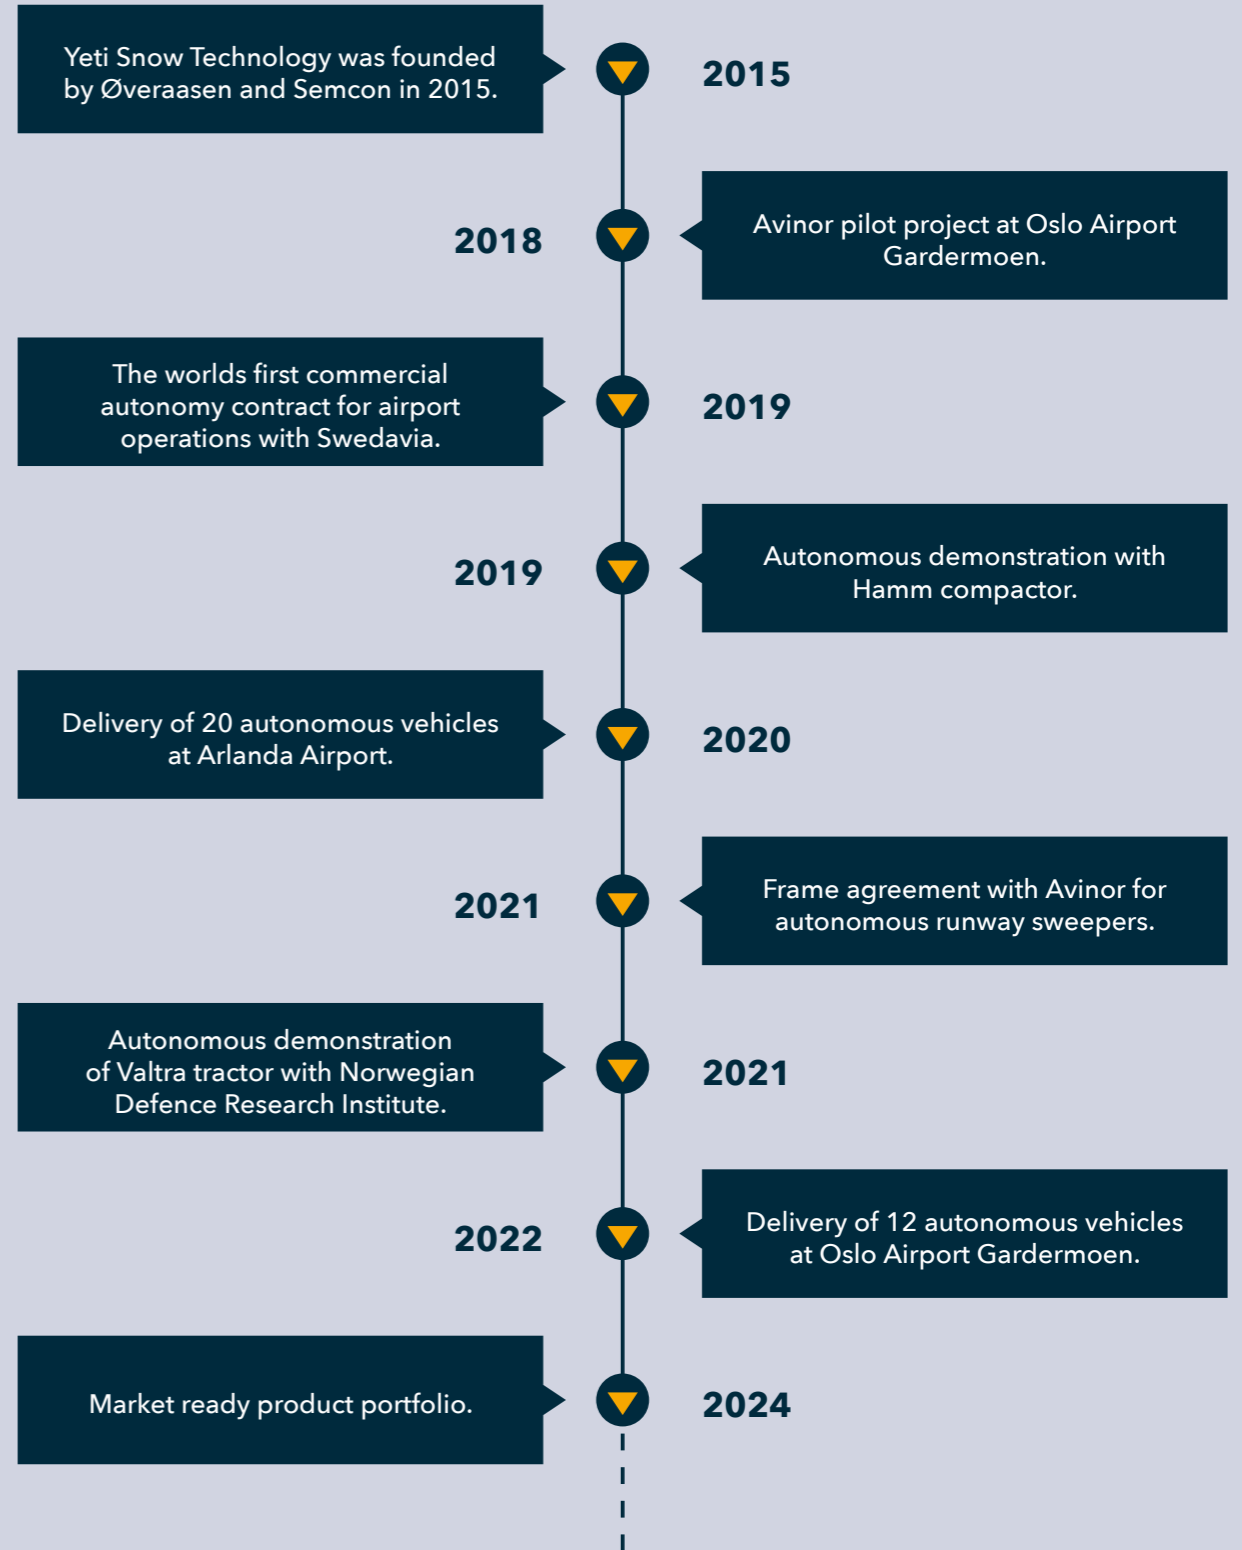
Yeti Snow Technology was founded by Øveraasen and Semcon in 2015.

2015

2018

Avinor pilot project at Oslo Airport Gardermoen.

The worlds first commercial autonomy contract for airport operations with Swedavia.

2019

2019

Autonomous demonstration with Hamm compactor.

Delivery of 20 autonomous vehicles at Arlanda Airport.

2020

2021

Frame agreement with Avinor for autonomous runway sweepers.

Autonomous demonstration of Valtra tractor with Norwegian Defence Research Institute.

2021

2022

Delivery of 12 autonomous vehicles at Oslo Airport Gardermoen.

Market ready product portfolio.

2024